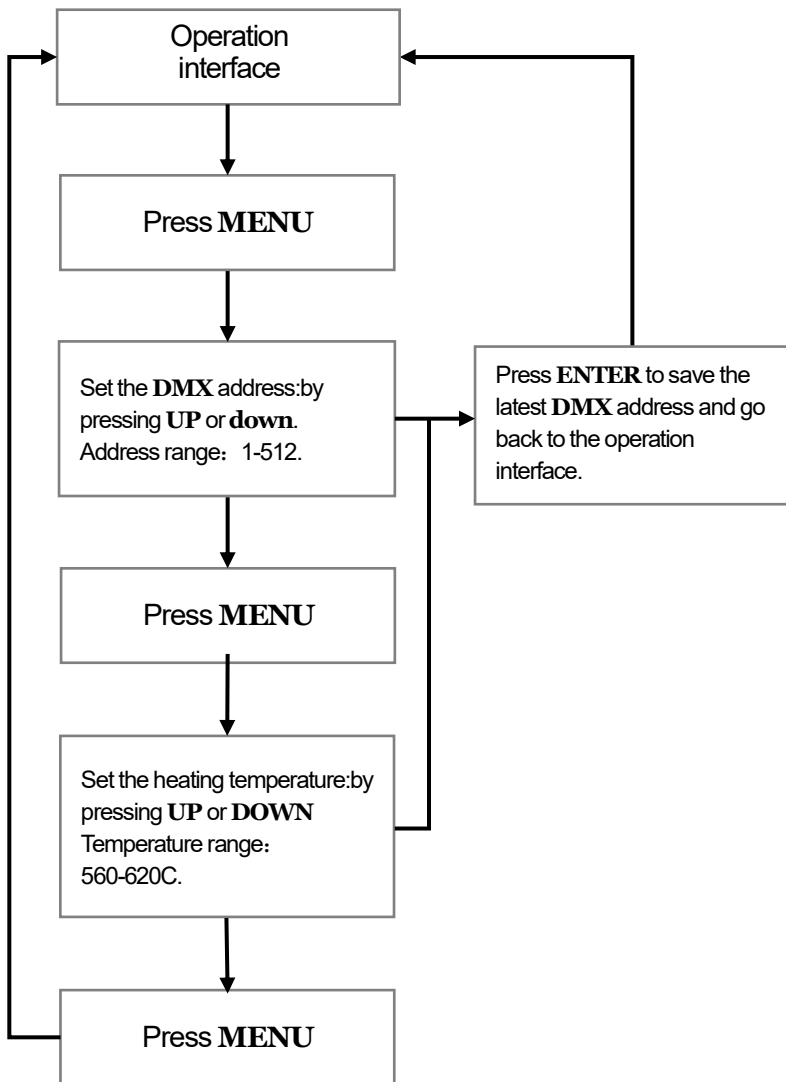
Operation interface

Press MENU

Set the DMX address:by pressing UP or down. Address range：1-512.

Press ENTER to save the latest DMX address and go back to the operation interface.

Press MENU

Set the heating temperature:by pressing UP or DOWN Temperature range：560-620C.

Press MENU